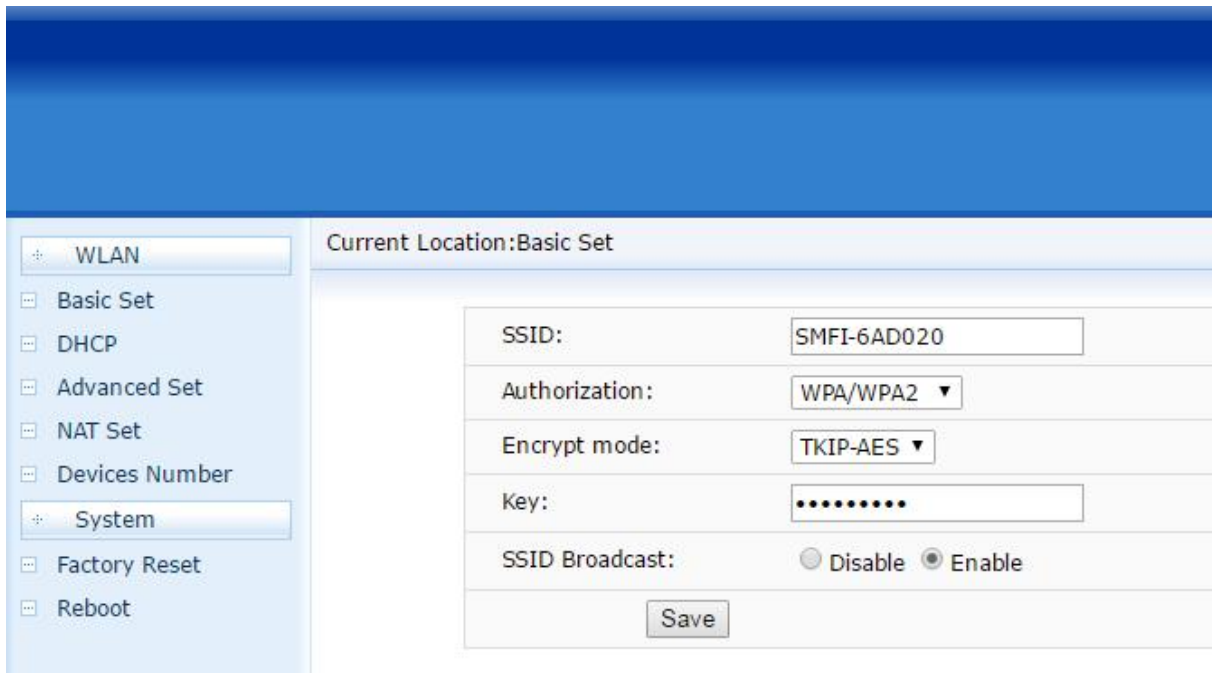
WLAN
Basic Set
DHCP
Advanced Set
NAT Set
Devices Number
System
Factory Reset
Reboot

Current Location:Basic Set

| | |
|---|---|
| SSID: | SMFI-6AD020 |
| Authorization: | WPA/WPA2 ▼ |
| Encrypt mode: | TKIP-AES ▼ |
| Key: | ••••••••• |
| SSID Broadcast: | Disable Enable |

Save